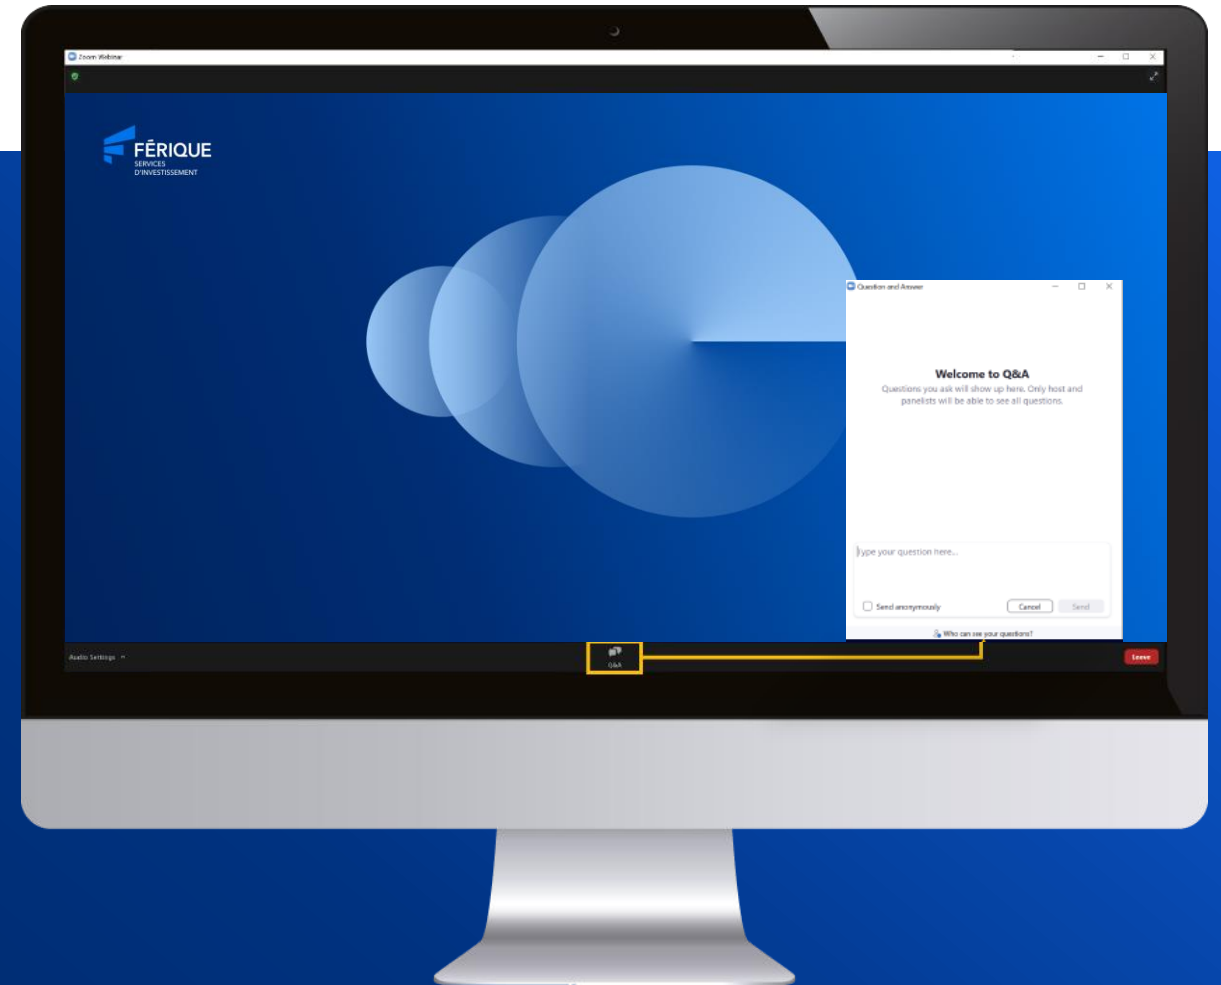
Zoom Webinar

FÉRIQUE
SERVICES
D'INVESTISSEMENT

Question and Answer

Welcome to Q&A
Questions you ask will show up here. Only host and panelists will be able to see all questions.

Type your question here...

Send anonymously
Cancel
Send

Who can see your questions?

Audio Settings

Q&A

Leave